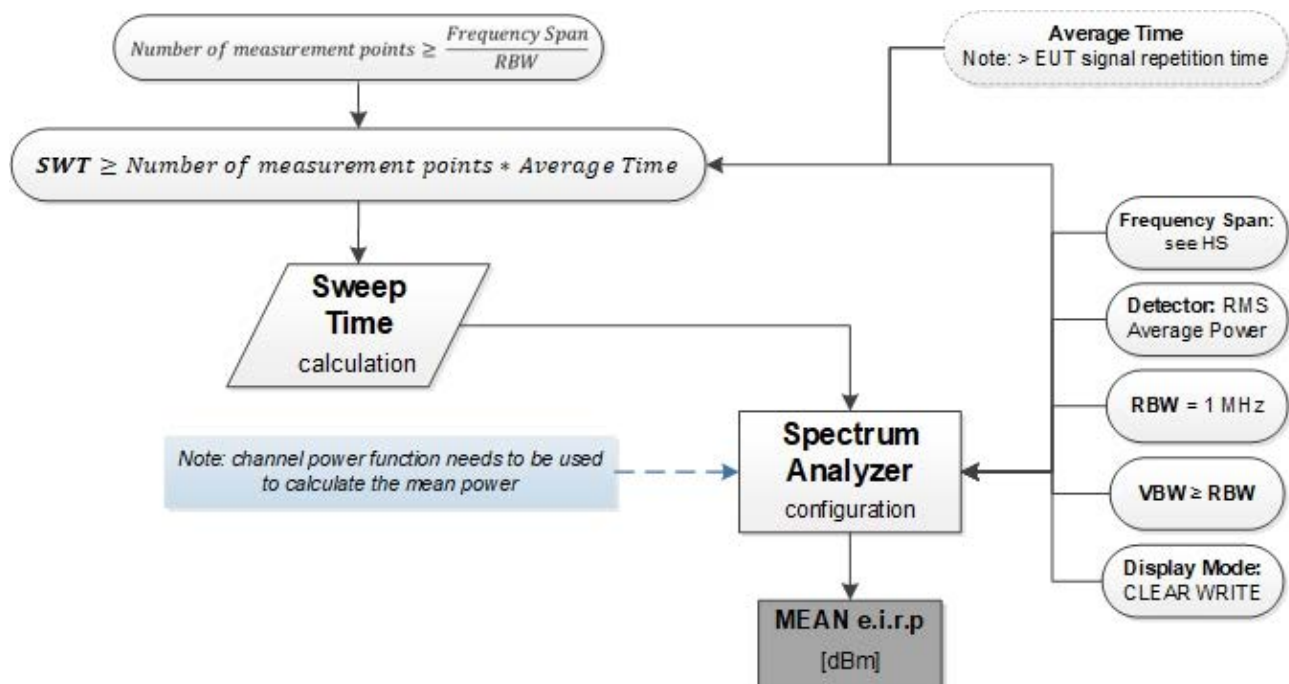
$Number\ of\ measurement\ points \geq \frac{Frequency\ Span}{RBW}$

Average Time
Note: > EUT signal repetition time

$\boldsymbol{SWT} \geq Number\ of\ measurement\ points * Average\ Time$

Sweep Time
calculation

Frequency Span: see HS

Detector: RMS Average Power

RBW = 1 MHz

Note: channel power function needs to be used to calculate the mean power

Spectrum Analyzer
configuration

VBW ≥ RBW

Display Mode: CLEAR WRITE

MEAN e.i.r.p
[dBm]